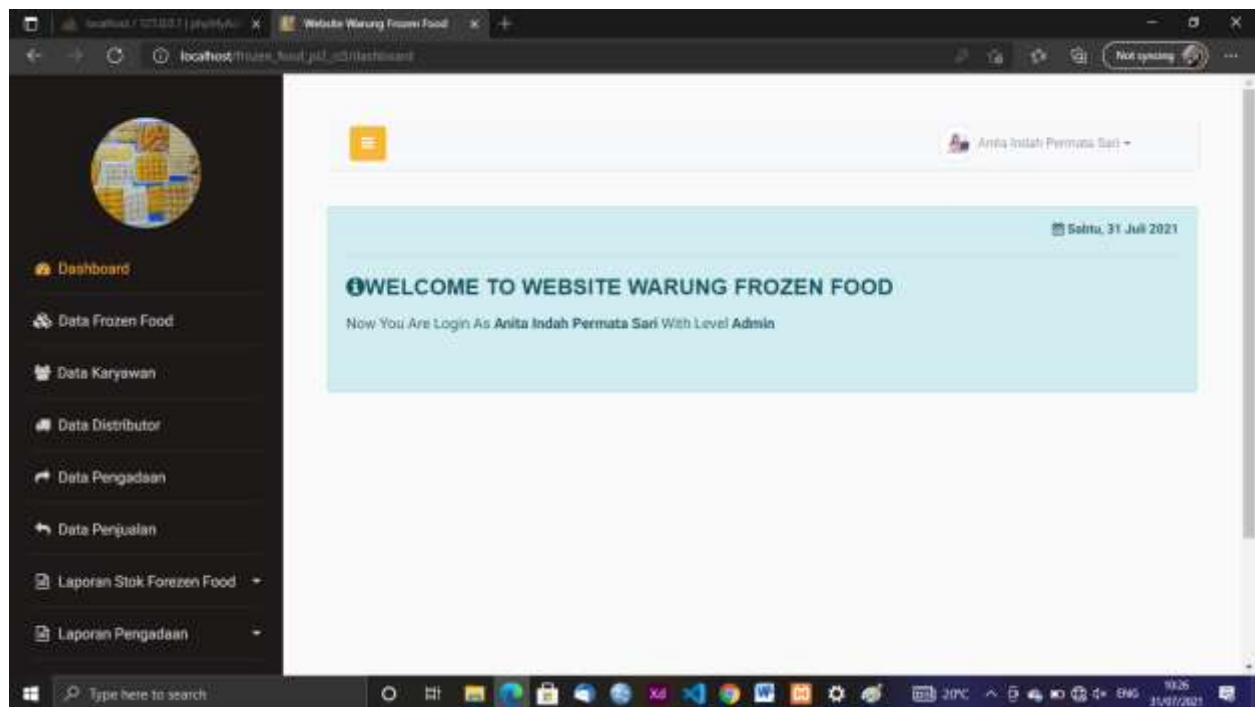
localhost / 127.0.0.1 | phpMyAdmin

Website Warung Frozen Food

localhost/frozen_food_pl2_c3/dashboard

Not syncing

Anita Indah Permata Sari

Sabtu, 31 Juli 2021

WELCOME TO WEBSITE WARUNG FROZEN FOOD

Now You Are Login As **Anita Indah Permata Sari** With Level **Admin**

Dashboard

Data Frozen Food

Data Karyawan

Data Distributor

Data Pengadaan

Data Penjualan

Laporan Stok Forezen Food

Laporan Pengadaan

Type here to search

20°C

ENG

10:26
31/07/2021